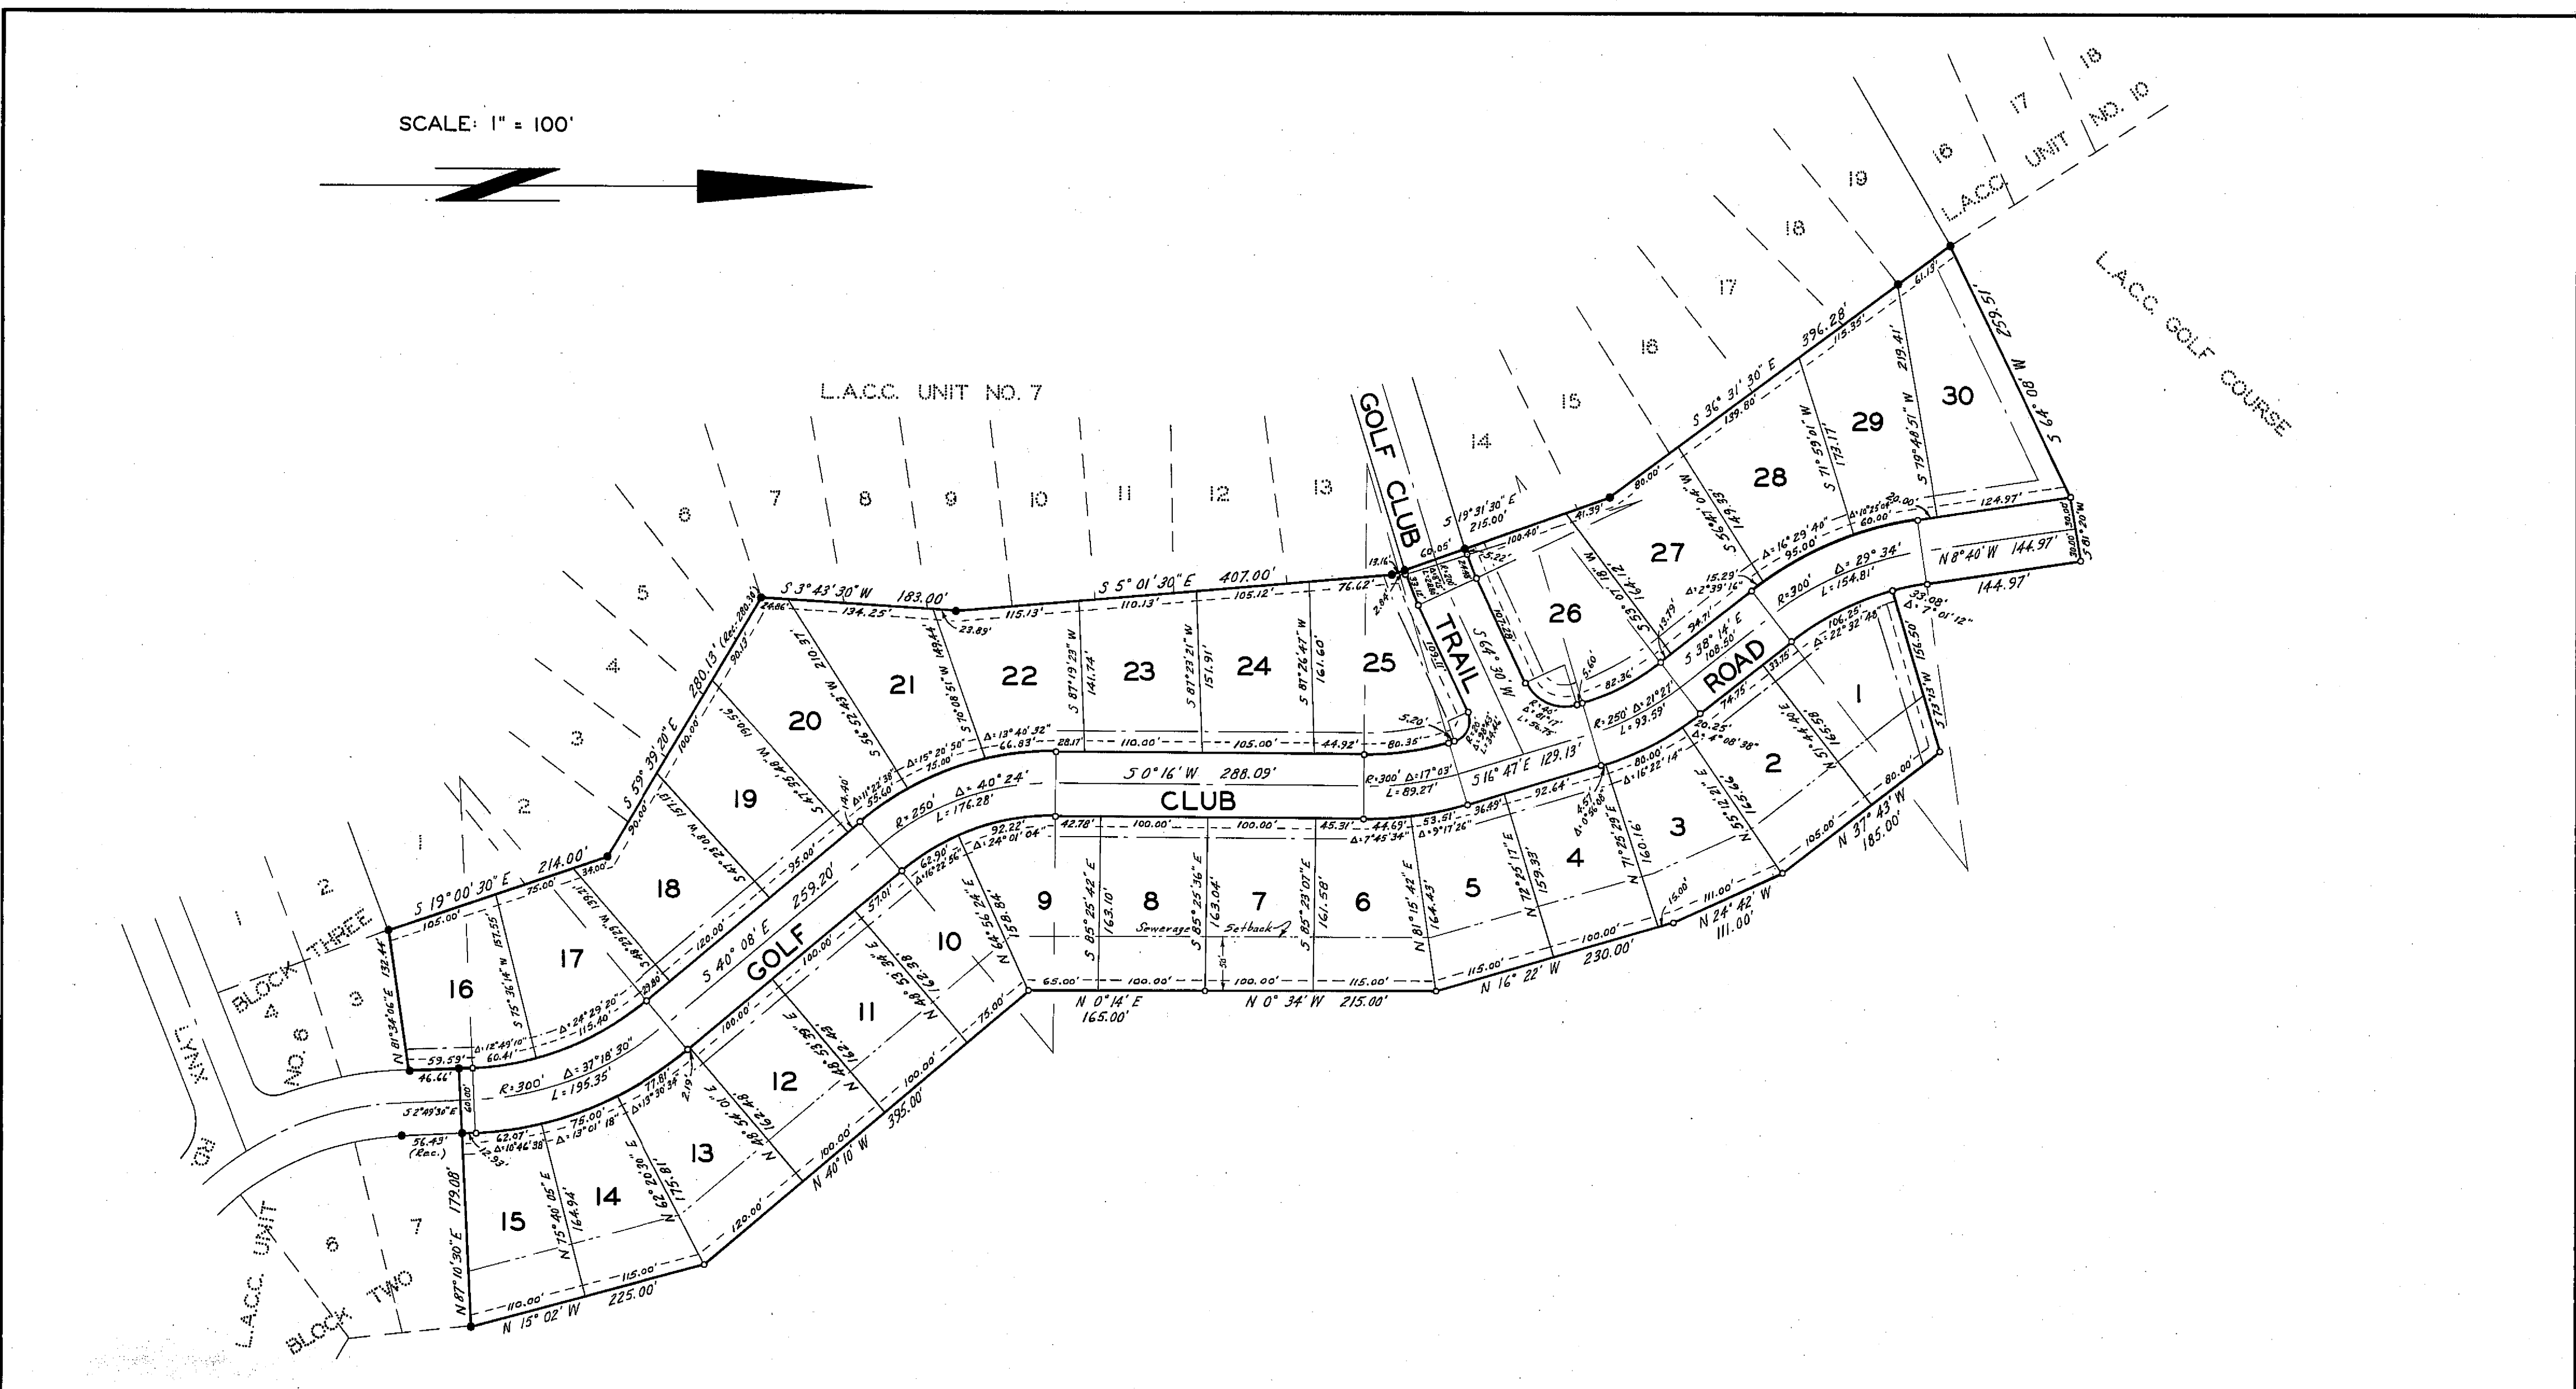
SCALE: 1" = 100'

L.A.C.C. UNIT NO. 7

L.A.C.C. UNIT NO. 10

L.A.C.C. GOLF COURSE

L.A.C.C. UNIT

LYNX RD.

BLOCK THREE

NO. 6

BLOCK TWO

GOLF CLUB TRAIL

GOLF CLUB ROAD

1 2 3 4 5 6 7 8 9 10 11 12 13 14 15 16 17 18 19 20 21 22 23 24 25 26 27 28 29 30

S 3° 43' 30" W 183.00'

S 5° 01' 30" E 407.00'

S 19° 31' 30" E 215.00'

S 36° 31' 30" E 396.28'

S 64° 08' W 259.51'

N 8° 40' W 144.97'

144.97'

S 59° 39' 20" E 280.13' (Rec. 280.30')

S 19° 00' 30" E 214.00'

S 0° 16' W 288.09'

S 16° 47' E 129.13'

S 40° 08' E 259.20'

N 37° 43' W 185.00'

N 24° 42' W 111.00'

N 16° 22' W 230.00'

N 0° 34' W 215.00'

N 0° 14' E 165.00'

N 40° 10' W 395.00'

N 15° 02' W 225.00'

N 87° 10' 30" E 179.08'

N 81° 34' 06" E 132.44'

S 2° 49' 36" E

56.43' (Rec.)

R = 300' Δ = 37° 18' 30" L = 195.35'

R = 250' Δ = 40° 24' L = 176.28'

R = 300' Δ = 17° 03' L = 89.27'

R = 250' Δ = 21° 21' L = 93.59'

R = 300' Δ = 29° 34' L = 154.81'

Sewerage Setback